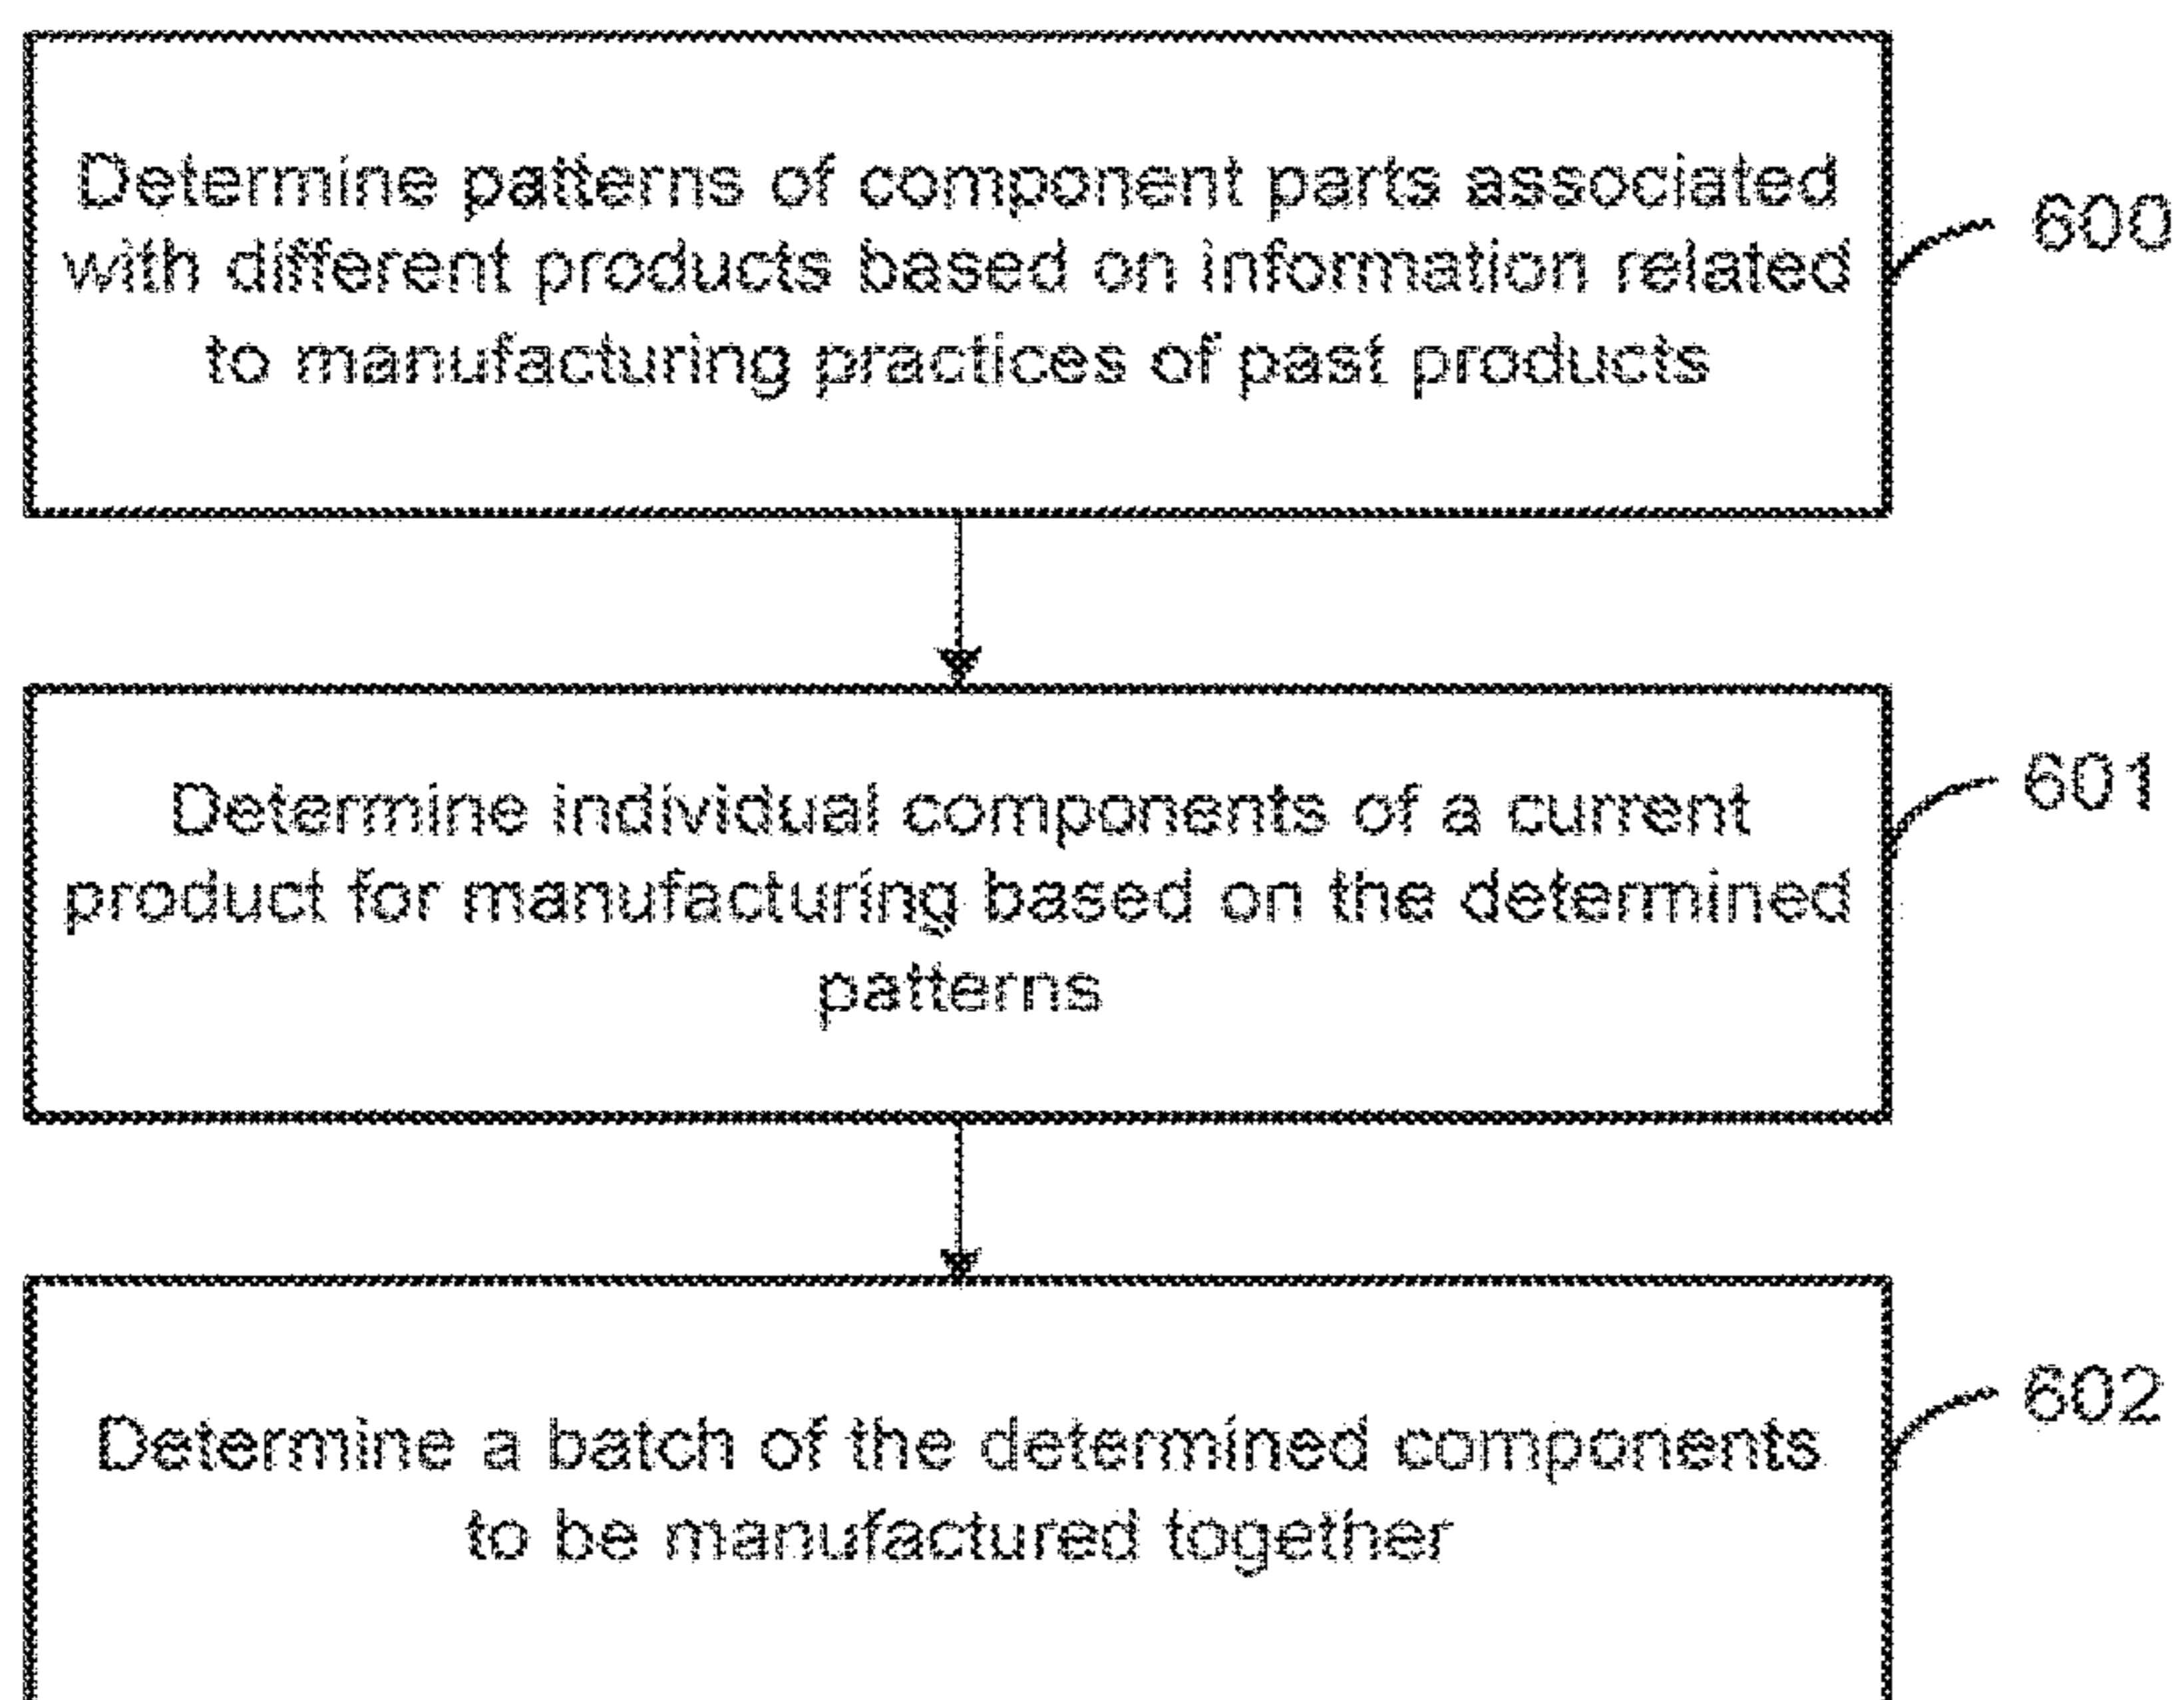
Determine patterns of component parts associated with different products based on information related to manufacturing practices of past products

600

Determine individual components of a current product for manufacturing based on the determined patterns

601

Determine a batch of the determined components to be manufactured together

602